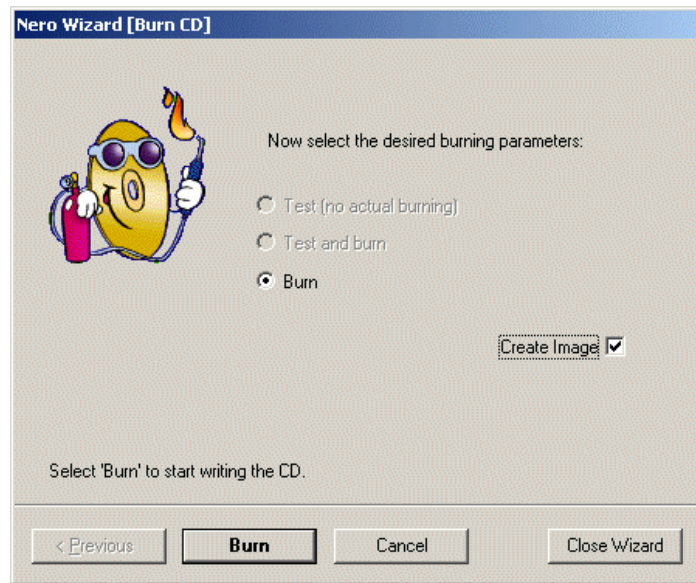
Nero Wizard [Burn CD]

Now select the desired burning parameters:

Test (no actual burning)

Test and burn

Burn

Create Image

Select 'Burn' to start writing the CD.

< Previous

Burn

Cancel

Close Wizard